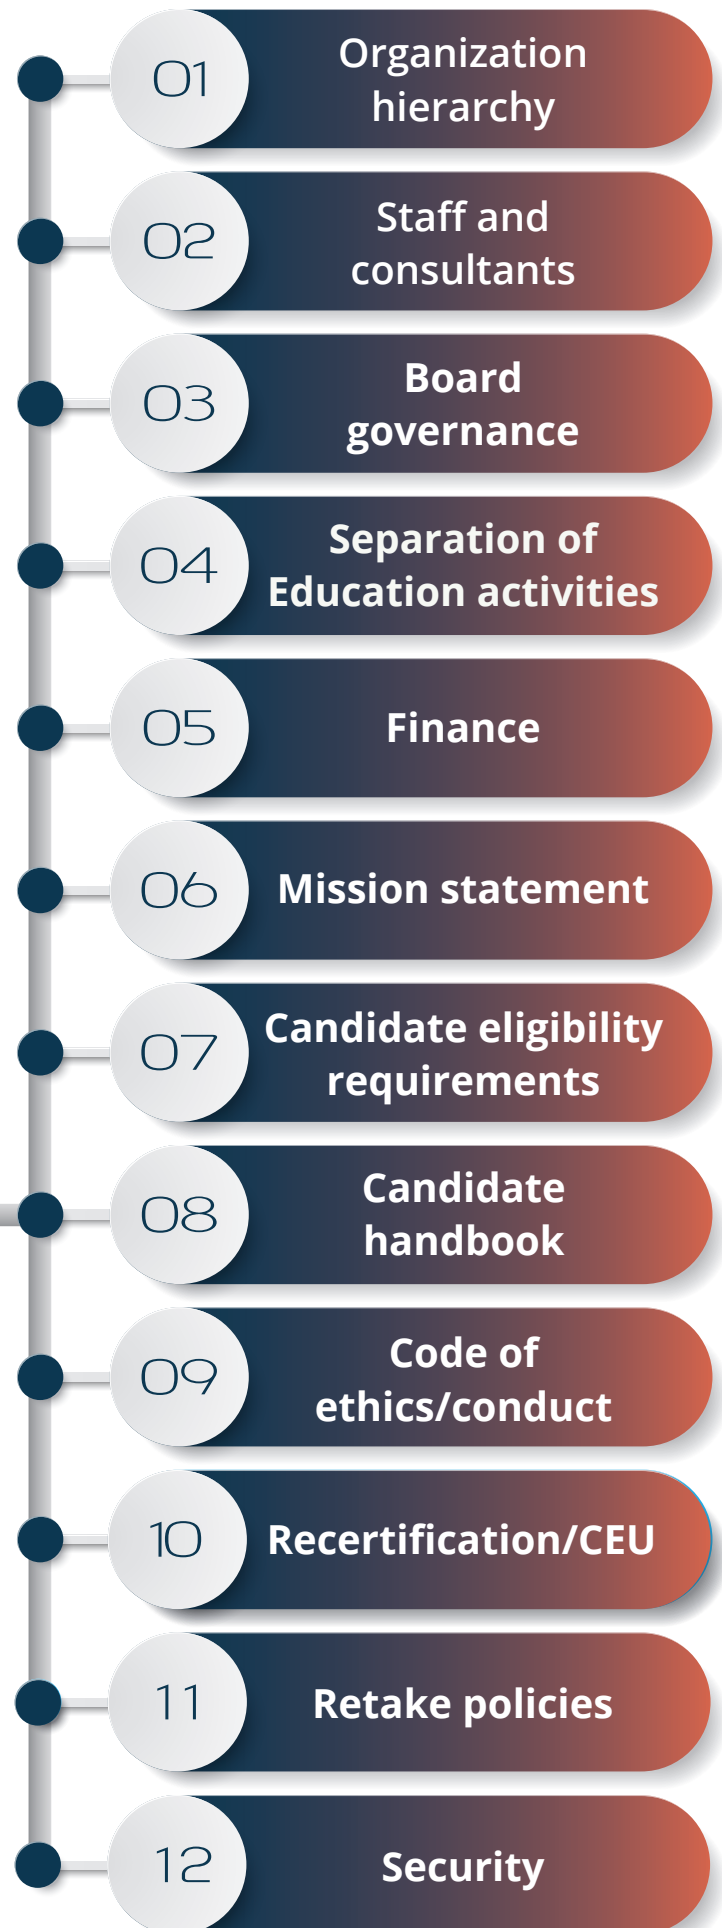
01 Organization hierarchy

02 Staff and consultants

03 Board governance

04 Separation of Education activities

05 Finance

06 Mission statement

07 Candidate eligibility requirements

08 Candidate handbook

09 Code of ethics/conduct

10 Recertification/CEU

11 Retake policies

12 Security